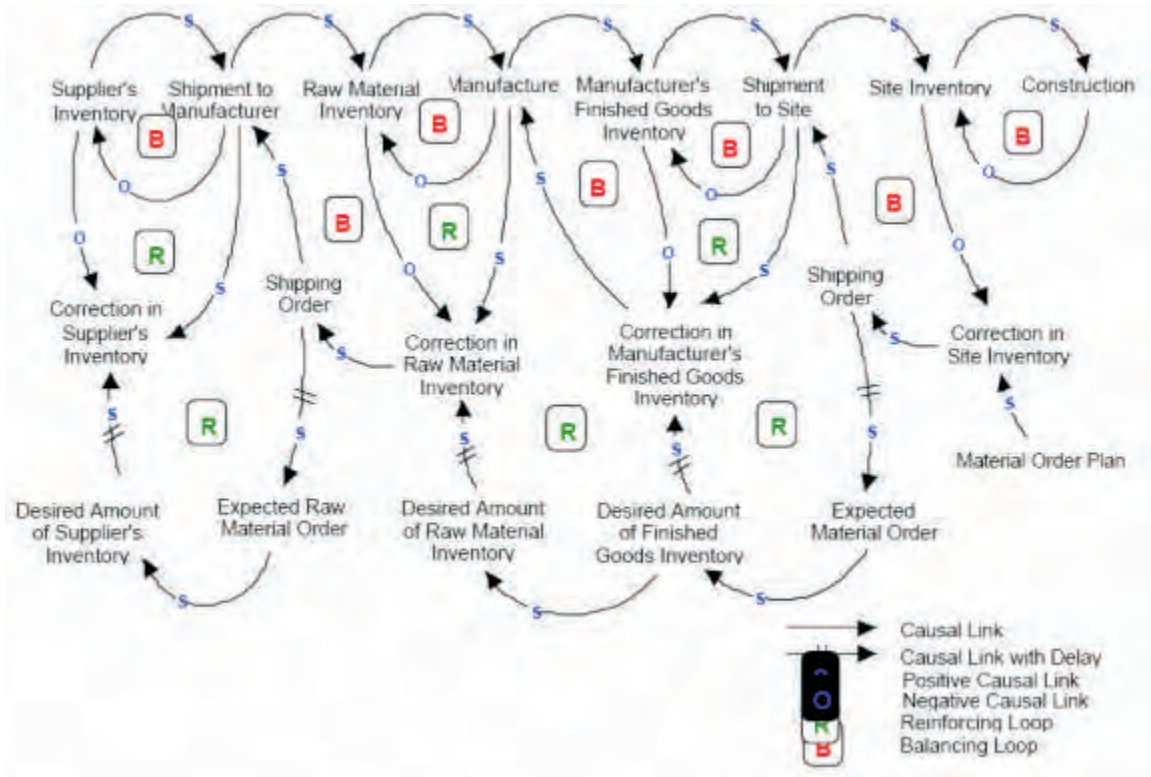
Supplier's Inventory
Shipment to Manufacturer
Raw Material Inventory
Manufacture
Manufacturer's Finished Goods Inventory
Shipment to Site
Site Inventory
Construction

s s s s s s s
B B B B B B B
R R R R R R
o o o o o o o o

Correction in Supplier's Inventory
Shipping Order
Correction in Raw Material Inventory
Correction in Manufacturer's Finished Goods Inventory
Shipping Order
Correction in Site Inventory
Material Order Plan

Desired Amount of Supplier's Inventory
Expected Raw Material Order
Desired Amount of Raw Material Inventory
Desired Amount of Finished Goods Inventory
Expected Material Order

Causal Link
Causal Link with Delay
s Positive Causal Link
o Negative Causal Link
R Reinforcing Loop
B Balancing Loop